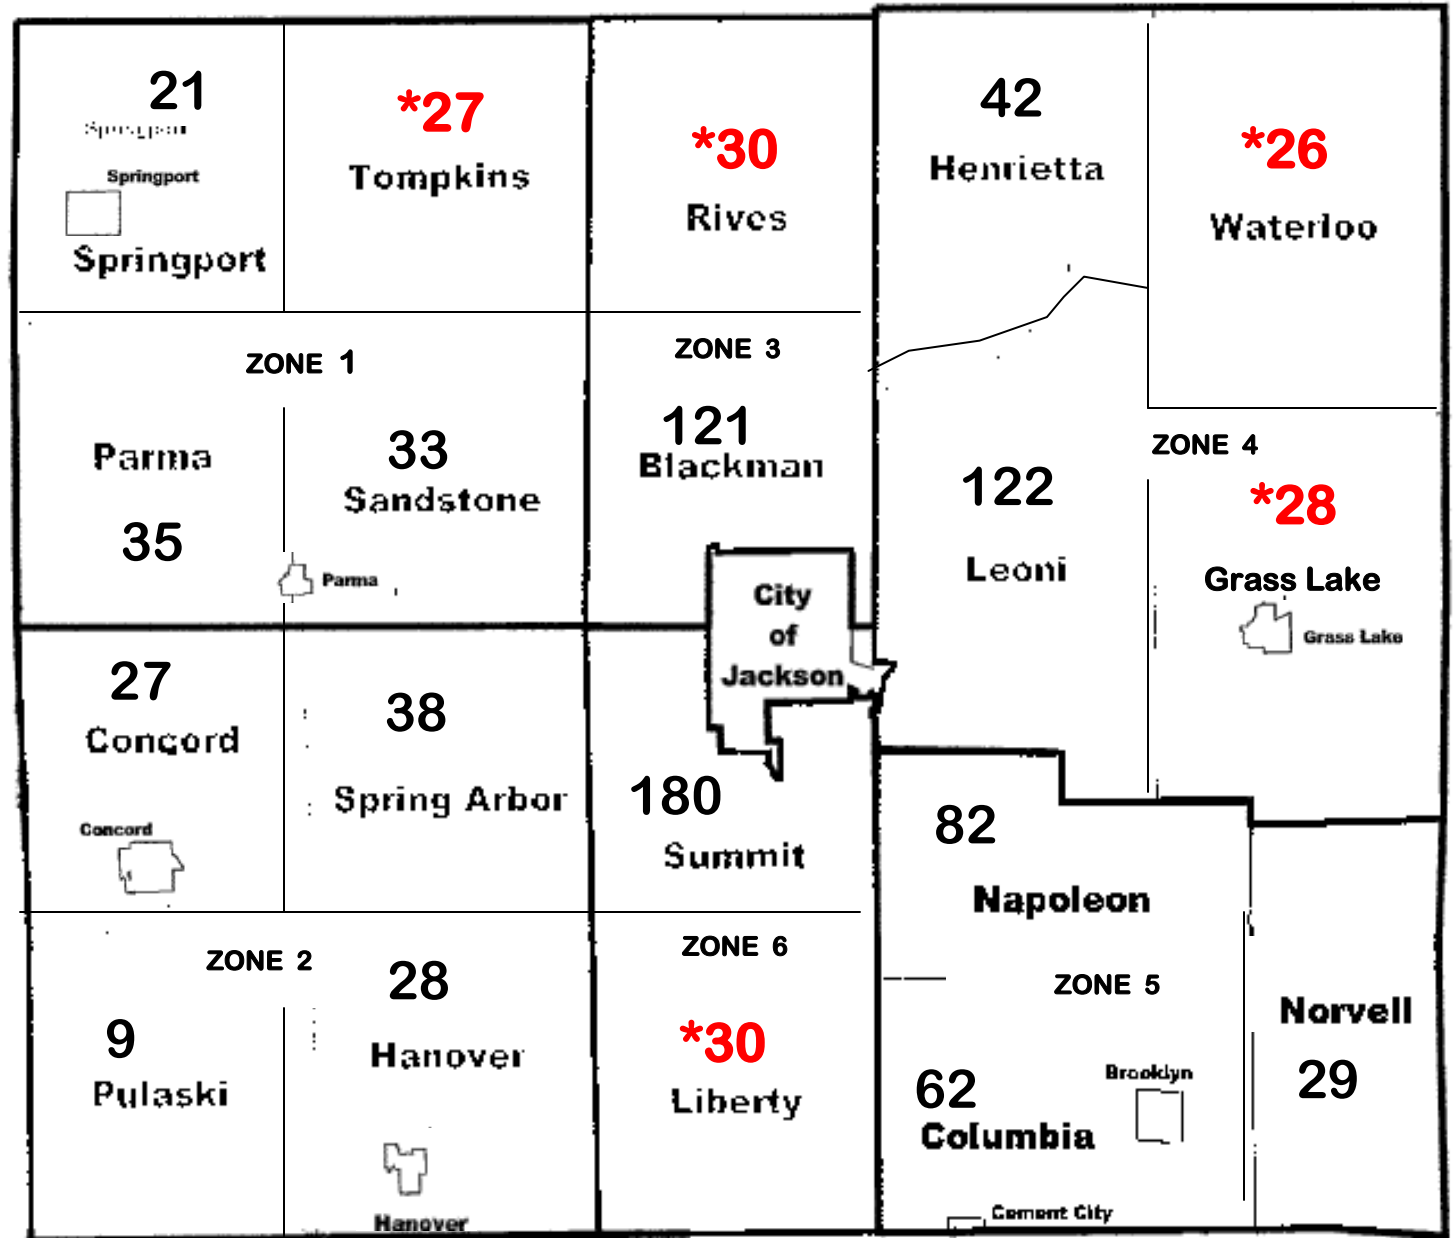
21
Springport
Springport
Springport

*27
Tompkins

*30
Rives

42
Henrietta

*26
Waterloo

ZONE 1

Parma
35

33
Sandstone
Parma

ZONE 3
121
Blackman

City of Jackson

122
Leoni

ZONE 4
*28
Grass Lake
Grass Lake

27
Concord
Concord

38
Spring Arbor

180
Summit

82
Napoleon

ZONE 2
9
Pulaski

28
Hanover
Hanover

ZONE 6
*30
Liberty

ZONE 5
62
Columbia
Brooklyn
Cement City

Norvell
29